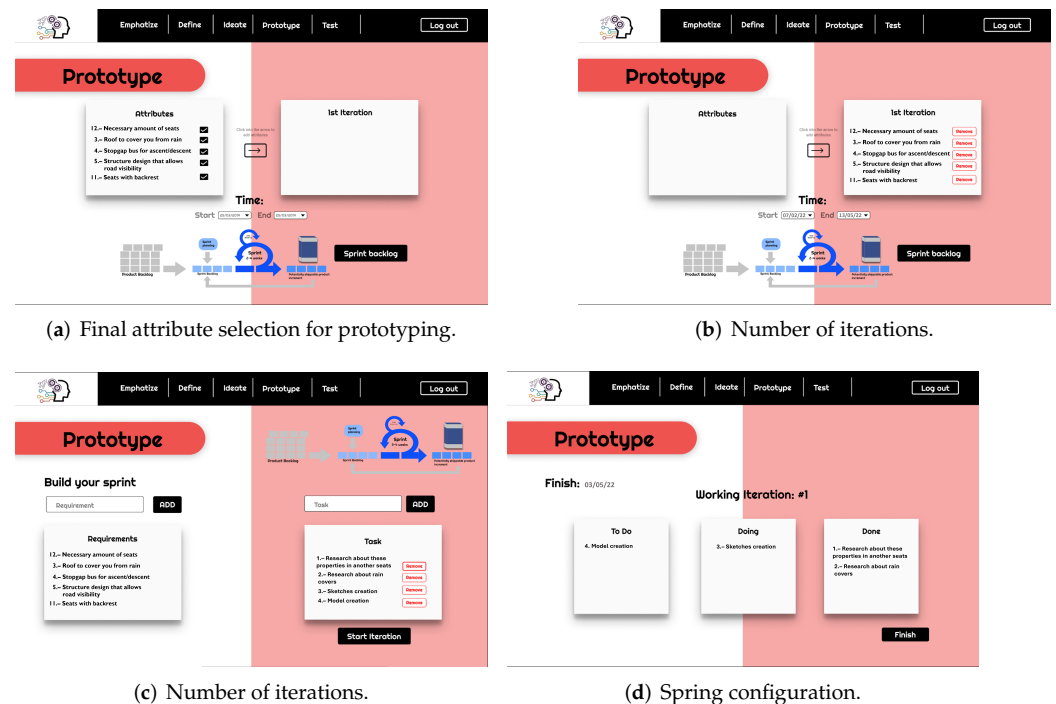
Emphatize | Define | Ideate | Prototype | Test | Log out

Prototype

Attributes
12.- Necessary amount of seats
3.- Roof to cover you from rain
4.- Stopgap bus for ascent/descent
5.- Structure design that allows road visibility
11.- Seats with backrest

Click into the arrow to add attributes

1st Iteration

Time:
Start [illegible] End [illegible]

Sprint planning
Sprint 2-4 weeks
Product Backlog
Sprint Backlog
Potentially shippable product increment

Sprint backlog

(a) Final attribute selection for prototyping.

Emphatize | Define | Ideate | Prototype | Test | Log out

Prototype

Attributes

Click into the arrow to add attributes

1st Iteration
12.- Necessary amount of seats Remove
3.- Roof to cover you from rain Remove
4.- Stopgap bus for ascent/descent Remove
5.- Structure design that allows road visibility Remove
11.- Seats with backrest Remove

Time:
Start 07/03/22 End 13/05/22

Sprint planning
Sprint 2-4 weeks
Product Backlog
Sprint Backlog
Potentially shippable product increment

Sprint backlog

(b) Number of iterations.

Emphatize | Define | Ideate | Prototype | Test | Log out

Prototype

Sprint planning
Sprint 2-4 weeks
Product Backlog
Sprint Backlog
Potentially shippable product increment

Build your sprint
Requirement ADD

Requirements
12.- Necessary amount of seats
3.- Roof to cover you from rain
4.- Stopgap bus for ascent/descent
5.- Structure design that allows road visibility
11.- Seats with backrest

Task ADD

Task
1.- Research about these properties in another seats Remove
2.- Research about rain covers Remove
3.- Sketches creation Remove
4.- Model creation Remove

Start Iteration

(c) Number of iterations.

Emphatize | Define | Ideate | Prototype | Test | Log out

Prototype

Finish: 03/05/22

Working Iteration: #1

To Do
4.- Model creation

Doing
3.- Sketches creation

Done
1.- Research about these properties in another seats
2.- Research about rain covers

Finish

(d) Spring configuration.